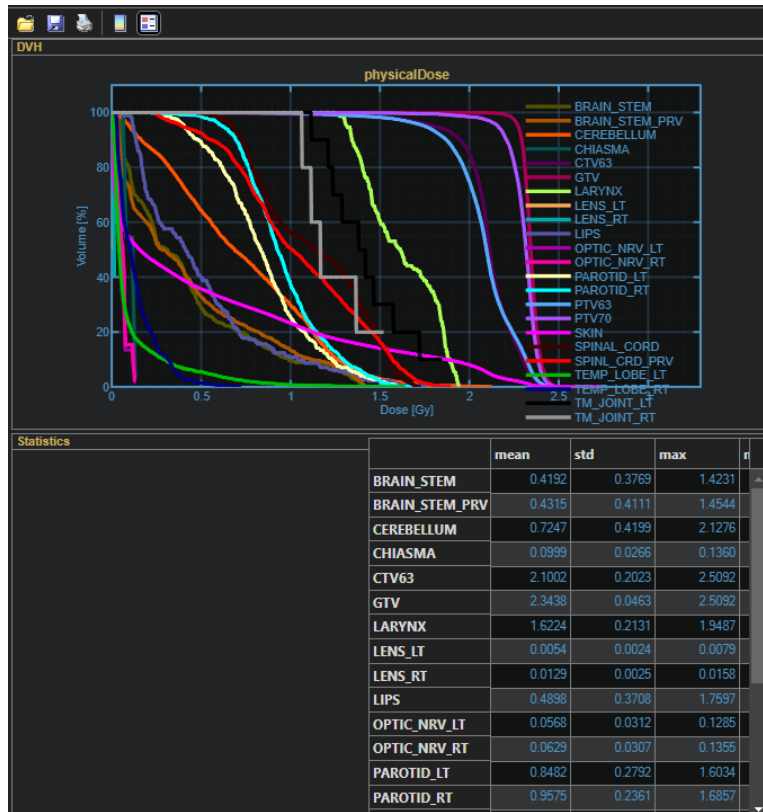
DVH

physicalDose

Volume [%]

100
80
60
40
20
0

0 0.5 1 1.5 2 2.5

Dose [Gy]

BRAIN_STEM
BRAIN_STEM_PRV
CEREBELLUM
CHIASMA
CTV63
GTV
LARYNX
LENS_LT
LENS_RT
LIPS
OPTIC_NRV_LT
OPTIC_NRV_RT
PAROTID_LT
PAROTID_RT
PTV63
PTV70
SKIN
SPINAL_CORD
SPINL_CRD_PRV
TEMP_LOBE_LT
TEMP_LOBE_RT
TM_JOINT_LT
TM_JOINT_RT

Statistics

| | mean | std | max | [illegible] |
|---|---|---|---|---|
| BRAIN_STEM | 0.4192 | 0.3769 | 1.4231 | |
| BRAIN_STEM_PRV | 0.4315 | 0.4111 | 1.4544 | |
| CEREBELLUM | 0.7247 | 0.4199 | 2.1276 | |
| CHIASMA | 0.0999 | 0.0266 | 0.1360 | |
| CTV63 | 2.1002 | 0.2023 | 2.5092 | |
| GTV | 2.3438 | 0.0463 | 2.5092 | |
| LARYNX | 1.6224 | 0.2131 | 1.9487 | |
| LENS_LT | 0.0054 | 0.0024 | 0.0079 | |
| LENS_RT | 0.0129 | 0.0025 | 0.0158 | |
| LIPS | 0.4898 | 0.3708 | 1.7597 | |
| OPTIC_NRV_LT | 0.0568 | 0.0312 | 0.1285 | |
| OPTIC_NRV_RT | 0.0629 | 0.0307 | 0.1355 | |
| PAROTID_LT | 0.8482 | 0.2792 | 1.6034 | |
| PAROTID_RT | 0.9575 | 0.2361 | 1.6857 | |